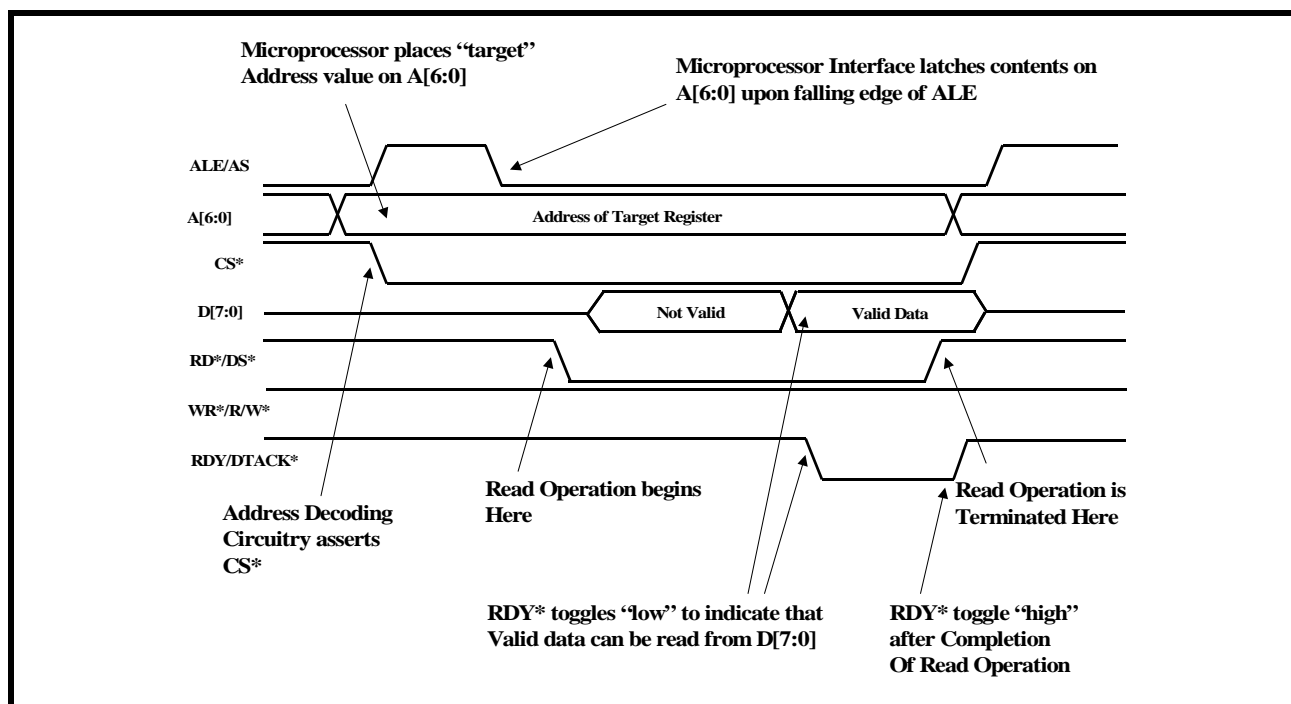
Microprocessor places "target" Address value on A[6:0]

Microprocessor Interface latches contents on A[6:0] upon falling edge of ALE

ALE/AS

A[6:0]

Address of Target Register

CS*

D[7:0]

Not Valid

Valid Data

RD*/DS*

WR*/R/W*

RDY/DTACK*

Read Operation begins Here

Read Operation is Terminated Here

Address Decoding Circuitry asserts CS*

RDY* toggles "low" to indicate that Valid data can be read from D[7:0]

RDY* toggle "high" after Completion Of Read Operation